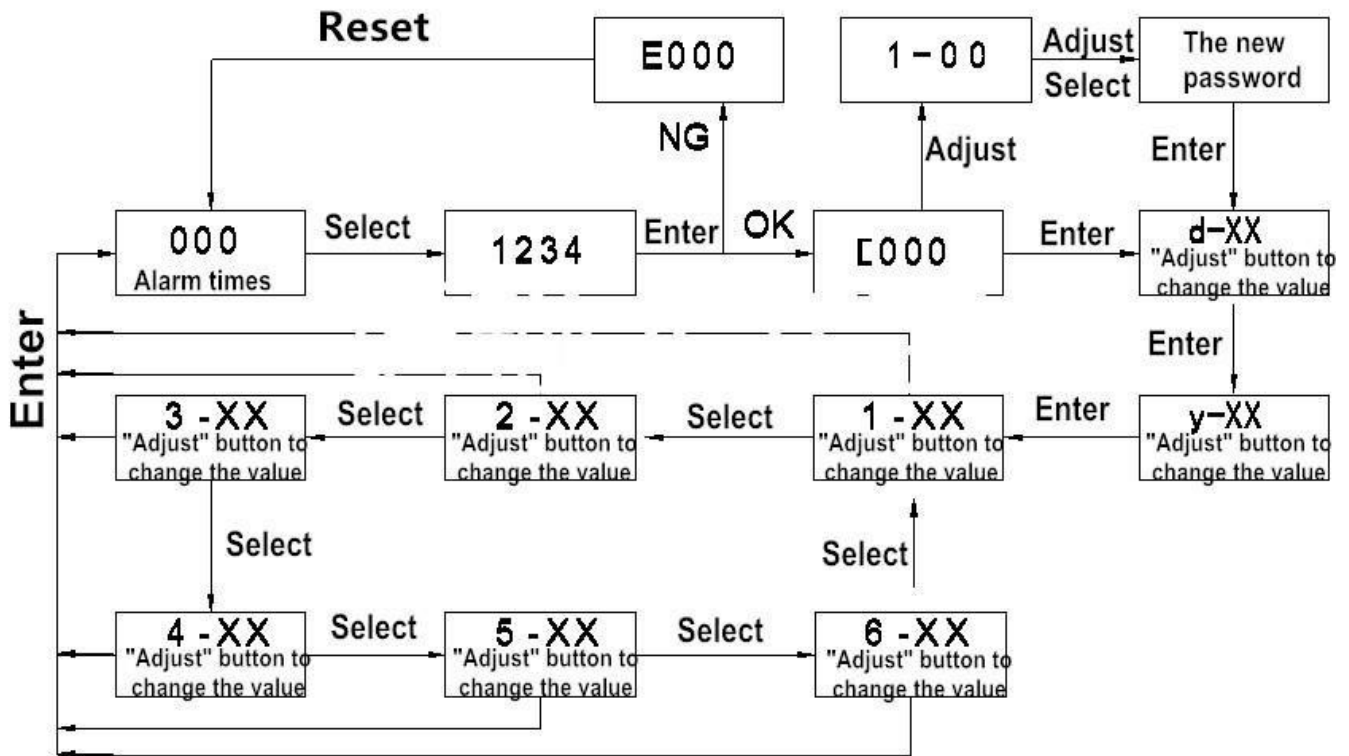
Reset

E000

1-00

Adjust
Select

The new password

NG

Adjust

Enter

000
Alarm times

Select

1234

Enter

OK

[000

Enter

d-XX
"Adjust" button to change the value

Enter

Enter

3 -XX
"Adjust" button to change the value

Select

2 -XX
"Adjust" button to change the value

Select

1 -XX
"Adjust" button to change the value

Enter

y-XX
"Adjust" button to change the value

Select

Select

4 -XX
"Adjust" button to change the value

Select

5 -XX
"Adjust" button to change the value

Select

6 -XX
"Adjust" button to change the value